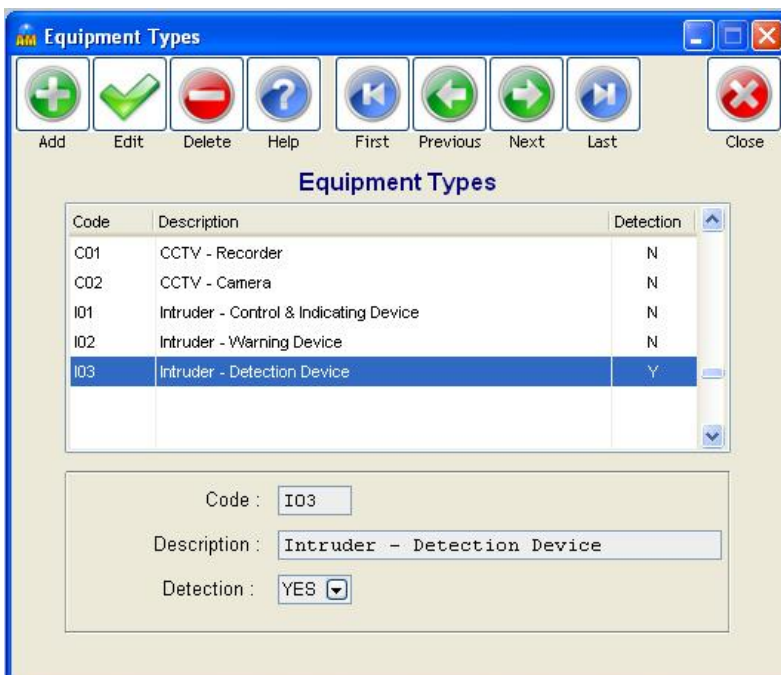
Equipment Types

Add Edit Delete Help First Previous Next Last Close

Equipment Types

| Code | Description | Detection |
|---|---|---|
| C01 | CCTV - Recorder | N |
| C02 | CCTV - Camera | N |
| I01 | Intruder - Control & Indicating Device | N |
| I02 | Intruder - Warning Device | N |
| I03 | Intruder - Detection Device | Y |

Code : I03

Description : Intruder - Detection Device

Detection : YES